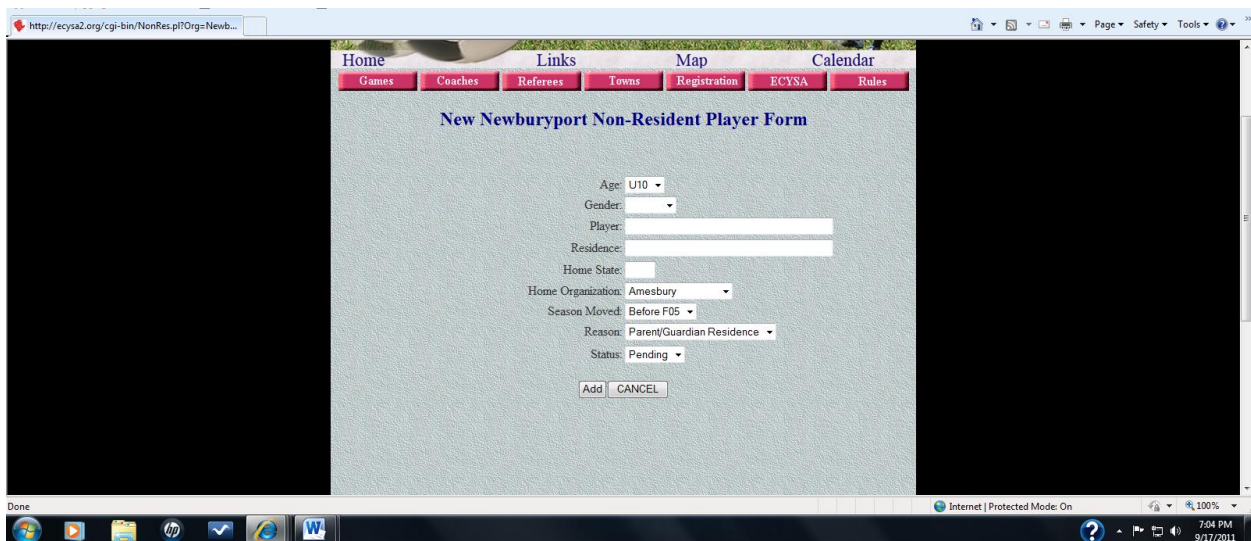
http://ecysa2.org/cgi-bin/NonRes.pl?Org=Newb...

Page ▾ Safety ▾ Tools ▾

Home Links Map Calendar

Games Coaches Referees Towns Registration ECYSA Rules

New Newburyport Non-Resident Player Form

Age: U10

Gender:

Player:

Residence:

Home State:

Home Organization: Amesbury

Season Moved: Before F05

Reason: Parent/Guardian Residence

Status: Pending

Add CANCEL

Done

Internet | Protected Mode: On

100%

7:04 PM
9/17/2011